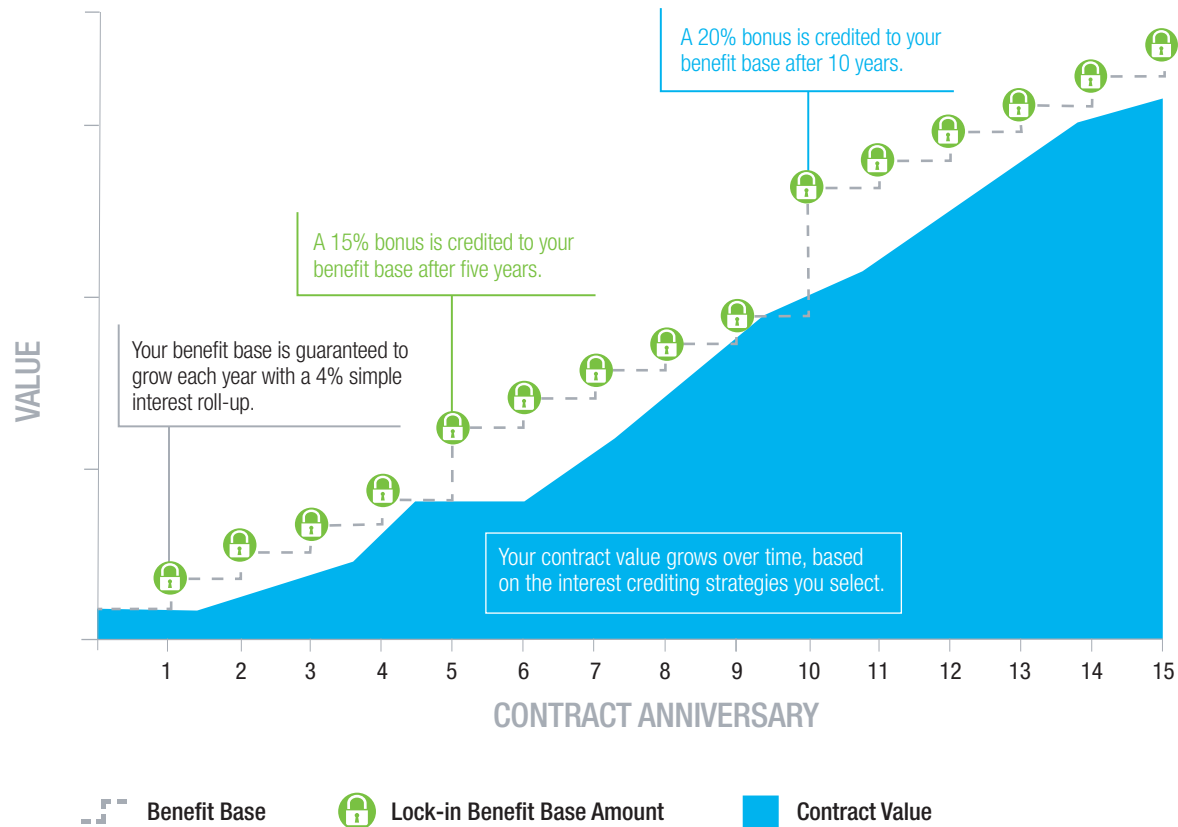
A 20% bonus is credited to your benefit base after 10 years.

A 15% bonus is credited to your benefit base after five years.

Your benefit base is guaranteed to grow each year with a 4% simple interest roll-up.

VALUE

Your contract value grows over time, based on the interest crediting strategies you select.

1 2 3 4 5 6 7 8 9 10 11 12 13 14 15

CONTRACT ANNIVERSARY

Benefit Base

Lock-in Benefit Base Amount

Contract Value